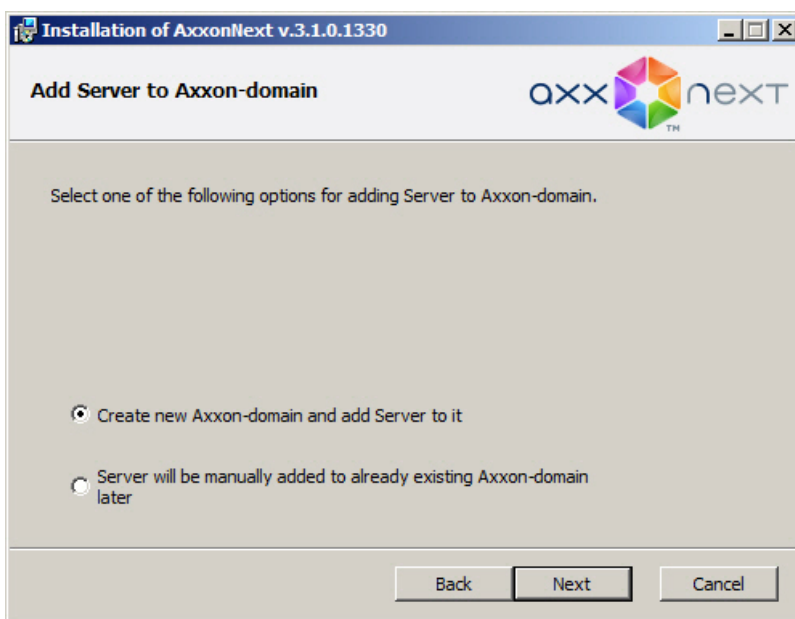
Installation of AxxonNext v.3.1.0.1330

Add Server to Axxon-domain

axx next TM

Select one of the following options for adding Server to Axxon-domain.

Create new Axxon-domain and add Server to it

Server will be manually added to already existing Axxon-domain later

Back Next Cancel